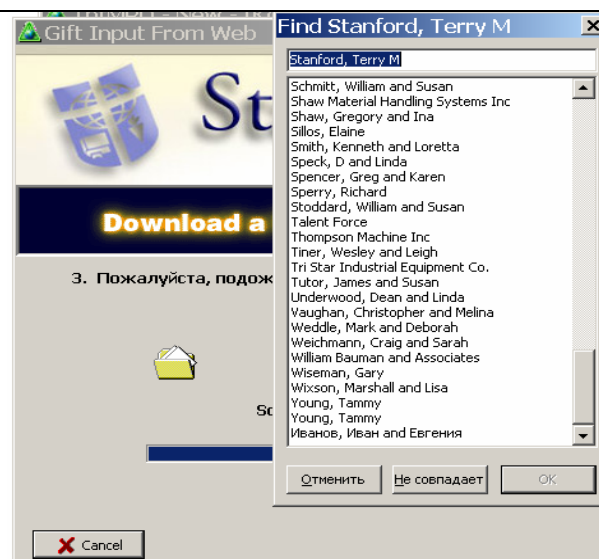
Gift Input From Web

St

Download a

3. Пожалуйста, подож

Sc

Cancel

Find Stanford, Terry M

Stanford, Terry M

Schmitt, William and Susan
Shaw Material Handling Systems Inc
Shaw, Gregory and Ina
Sillos, Elaine
Smith, Kenneth and Loretta
Speck, D and Linda
Spencer, Greg and Karen
Sperry, Richard
Stoddard, William and Susan
Talent Force
Thompson Machine Inc
Tiner, Wesley and Leigh
Tri Star Industrial Equipment Co.
Tutor, James and Susan
Underwood, Dean and Linda
Vaughan, Christopher and Melina
Weddle, Mark and Deborah
Weichmann, Craig and Sarah
William Bauman and Associates
Wiseman, Gary
Wixson, Marshall and Lisa
Young, Tammy
Young, Tammy
Иванов, Иван and Евгения

Отменить | Не совпадает | OK